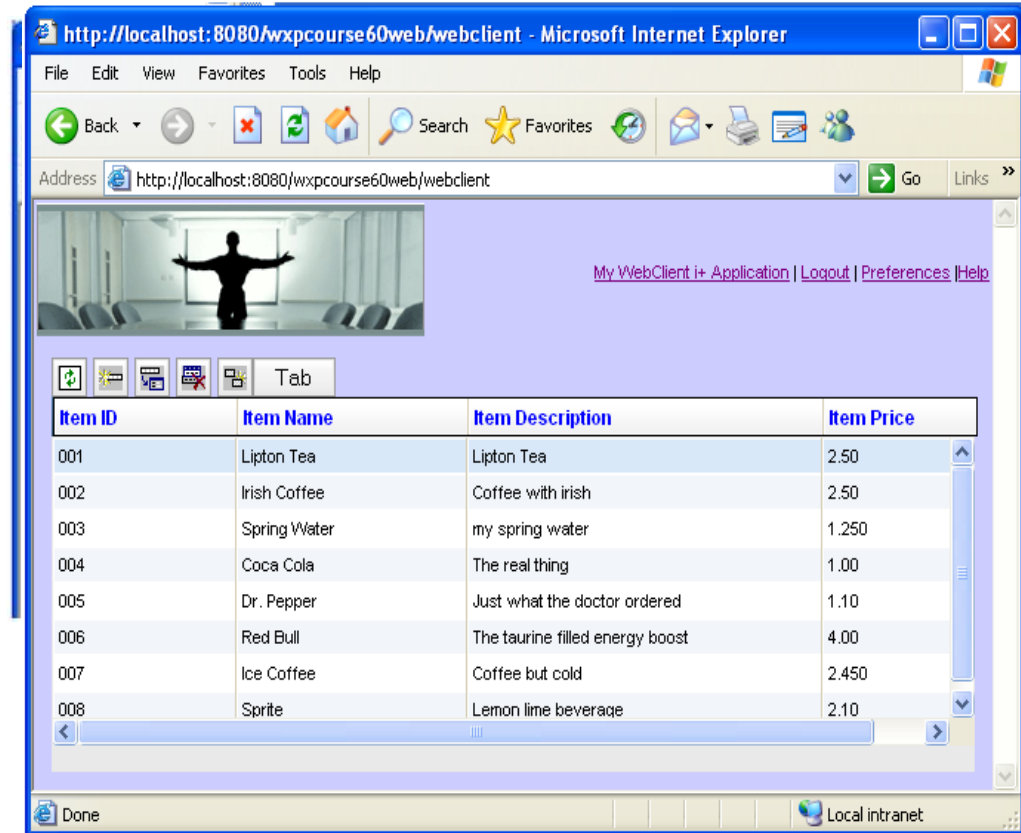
http://localhost:8080/wxpcourse60web/webclient - Microsoft Internet Explorer

File Edit View Favorites Tools Help

Back Search Favorites

Address http://localhost:8080/wxpcourse60web/webclient Go Links »

My WebClient i+ Application | Logout | Preferences |Help

Tab

| Item ID | Item Name | Item Description | Item Price |
|---|---|---|---|
| 001 | Lipton Tea | Lipton Tea | 2.50 |
| 002 | Irish Coffee | Coffee with irish | 2.50 |
| 003 | Spring Water | my spring water | 1.250 |
| 004 | Coca Cola | The real thing | 1.00 |
| 005 | Dr. Pepper | Just what the doctor ordered | 1.10 |
| 006 | Red Bull | The taurine filled energy boost | 4.00 |
| 007 | Ice Coffee | Coffee but cold | 2.450 |
| 008 | Sprite | Lemon lime beverage | 2.10 |

Done Local intranet